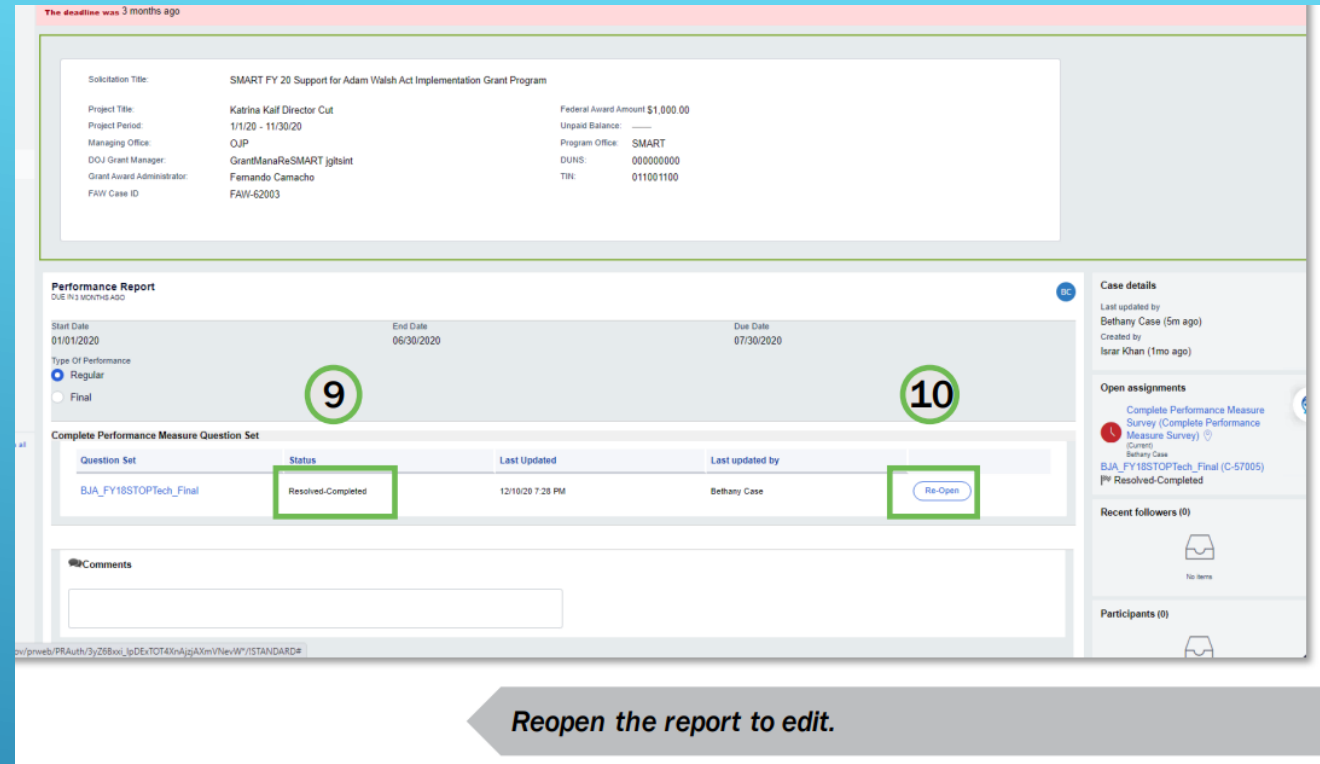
The deadline was 3 months ago

Solicitation Title: SMART FY 20 Support for Adam Walsh Act Implementation Grant Program

Project Title: Katrina Kaif Director Cut
Project Period: 1/1/20 - 11/30/20
Managing Office: OJP
DOJ Grant Manager: GrantManaReSMART jgitsint
Grant Award Administrator: Fernando Camacho
FAW Case ID FAW-62003

Federal Award Amount $1,000.00
Unpaid Balance: -------
Program Office: SMART
DUNS: 000000000
TIN: 011001100

Performance Report
DUE IN 3 MONTHS AGO

BC

Start Date
01/01/2020

End Date
06/30/2020

Due Date
07/30/2020

Type Of Performance
Regular
Final

9

10

Complete Performance Measure Question Set

| Question Set | Status | Last Updated | Last updated by | |
|---|---|---|---|---|
| BJA_FY18STOPTech_Final | Resolved-Completed | 12/10/20 7:28 PM | Bethany Case | Re-Open |

Comments

Case details
Last updated by
Bethany Case (5m ago)
Created by
Israr Khan (1mo ago)

Open assignments
Complete Performance Measure Survey (Complete Performance Measure Survey)
(Current)
Bethany Case
BJA_FY18STOPTech_Final (C-57005)
Resolved-Completed

Recent followers (0)
No items

Participants (0)

ov/prweb/PRAuth/3yZ6Bxxi_lpDExTOT4XnAjzjAXmVNevW*/!STANDARD#

Reopen the report to edit.